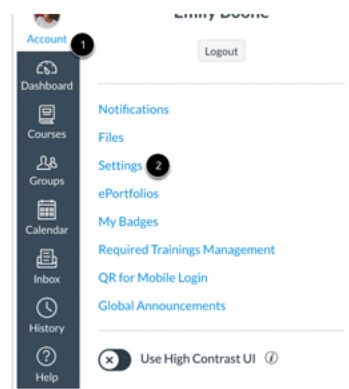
Account 1
Dashboard
Courses
Groups
Calendar
Inbox
History
Help

Emily Boone

Logout

Notifications
Files
Settings 2
ePortfolios
My Badges
Required Trainings Management
QR for Mobile Login
Global Announcements

Use High Contrast UI